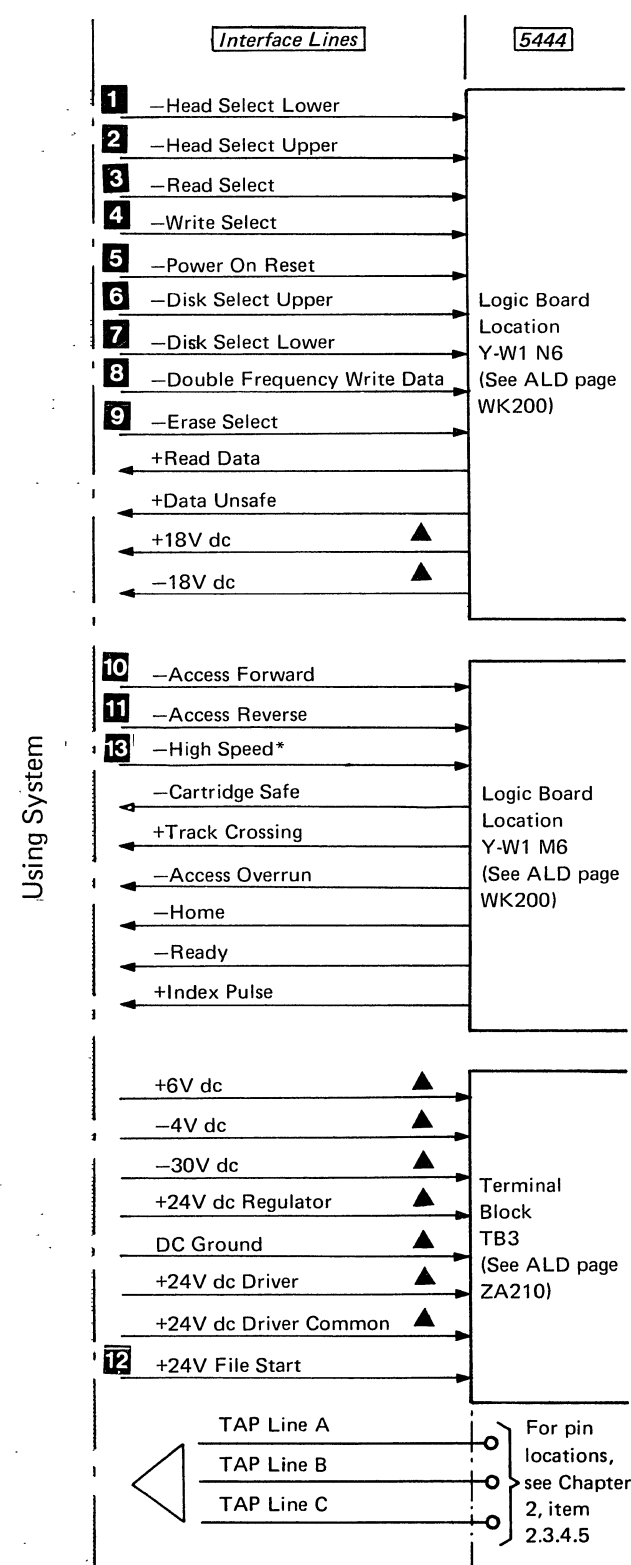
Interface Lines

5444

1 –Head Select Lower
2 –Head Select Upper
3 –Read Select
4 –Write Select
5 –Power On Reset
6 –Disk Select Upper
7 –Disk Select Lower
8 –Double Frequency Write Data
9 –Erase Select
+Read Data
+Data Unsafe
+18V dc ▲
–18V dc ▲

Logic Board Location Y-W1 N6 (See ALD page WK200)

10 –Access Forward
11 –Access Reverse
13 –High Speed*
–Cartridge Safe
+Track Crossing
–Access Overrun
–Home
–Ready
+Index Pulse

Logic Board Location Y-W1 M6 (See ALD page WK200)

Using System

+6V dc ▲
–4V dc ▲
–30V dc ▲
+24V dc Regulator ▲
DC Ground ▲
+24V dc Driver ▲
+24V dc Driver Common ▲
12 +24V File Start

Terminal Block TB3 (See ALD page ZA210)

TAP Line A
TAP Line B
TAP Line C

For pin locations, see Chapter 2, item 2.3.4.5